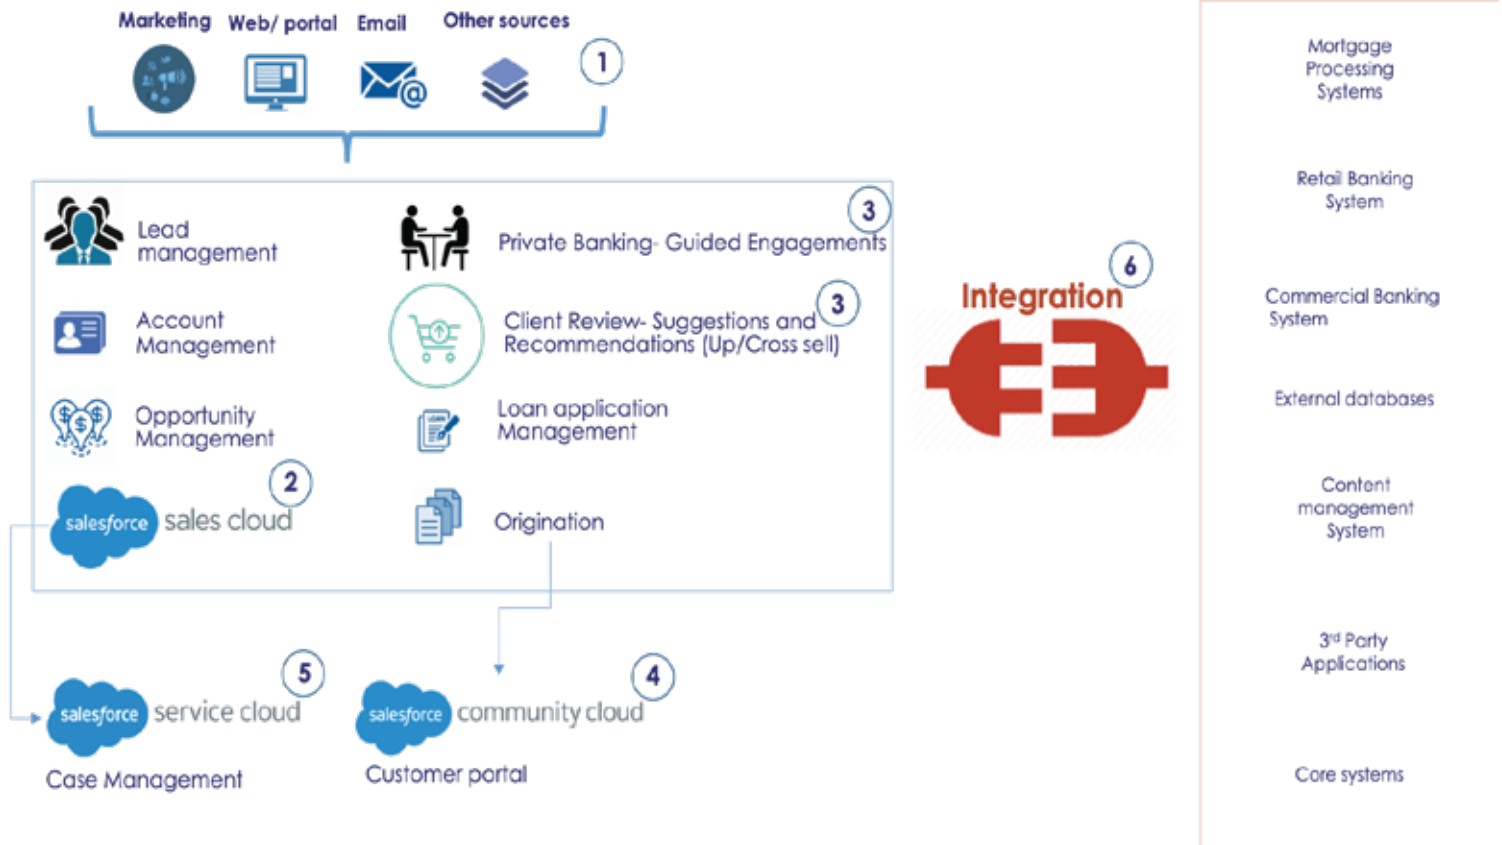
Marketing Web/ portal Email Other sources

1

Lead management

Private Banking- Guided Engagements

3

Account Management

Client Review- Suggestions and Recommendations (Up/Cross sell)

3

Opportunity Management

Loan application Management

2

salesforce sales cloud

Origination

Integration

6

5

salesforce service cloud

Case Management

salesforce community cloud

4

Customer portal

Mortgage Processing Systems

Retail Banking System

Commercial Banking System

External databases

Content management System

3rd Party Applications

Core systems